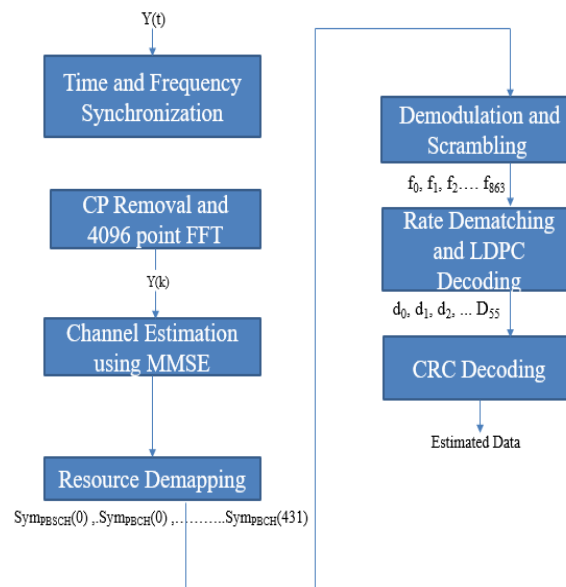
Y(t)

Time and Frequency Synchronization

CP Removal and 4096 point FFT

Y(k)

Channel Estimation using MMSE

Resource Demapping

$Sym_{PBSCH}(0)$ ,.$Sym_{PBCH}(0)$ ,……….$Sym_{PBCH}(431)$

Demodulation and Scrambling

$f_0$, $f_1$, $f_2$…. $f_{863}$

Rate Dematching and LDPC Decoding

$d_0$, $d_1$, $d_2$, ... $D_{55}$

CRC Decoding

Estimated Data